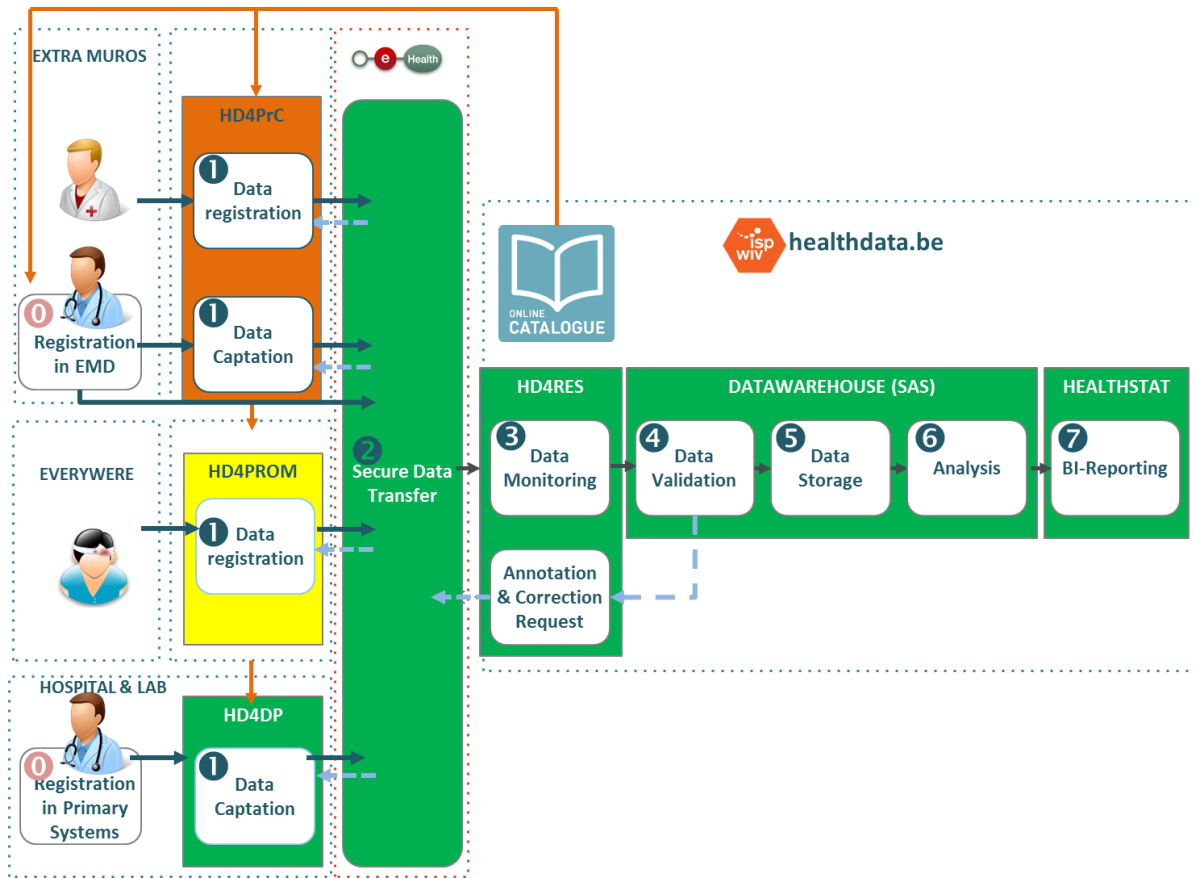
EXTRA MUROS

HD4PrC

e Health

1 Data registration

0 Registration in EMD

1 Data Captation

ONLINE CATALOGUE

isp wiv healthdata.be

HD4RES

DATAWAREHOUSE (SAS)

HEALTHSTAT

EVERYWERE

HD4PROM

2 Secure Data Transfer

3 Data Monitoring

4 Data Validation

5 Data Storage

6 Analysis

7 BI-Reporting

1 Data registration

Annotation & Correction Request

HOSPITAL & LAB

HD4DP

0 Registration in Primary Systems

1 Data Captation